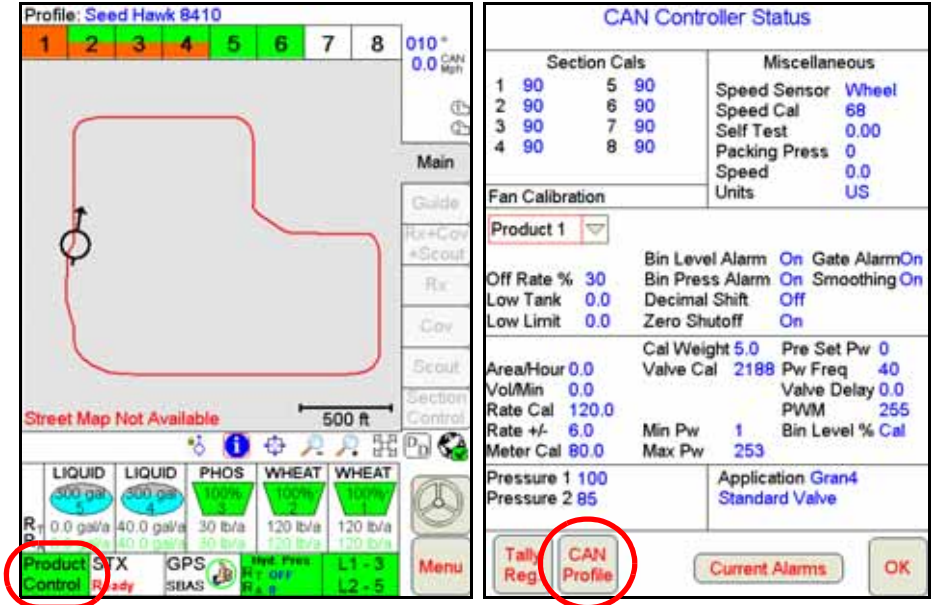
Profile: Seed Hawk 8410

| 1 | 2 | 3 | 4 | 5 | 6 | 7 | 8 |
|---|---|---|---|---|---|---|---|

010° 0.0 CAN Mph

Main
Guide
Rx+Cov +Scout
Rx
Cov
Scout
Section Control

Street Map Not Available
500 ft

| LIQUID | LIQUID | PHOS | WHEAT | WHEAT |
|---|---|---|---|---|
| 300 gal 5 | 300 gal 4 | 100% 3 | 100% 2 | 100% 1 |
| 0.0 gal/a | 40.0 gal/a | 30 lb/a | 120 lb/a | 120 lb/a |
| | 40.0 gal/a | 30 lb/a | 120 lb/a | 120 lb/a |

R T
R A

Product Control
STX Ready
GPS SBAS
Hyd Pres R T OFF R A 0
L1 - 3 L2 - 5
Menu

CAN Controller Status

Section Cals
1 90
2 90
3 90
4 90
5 90
6 90
7 90
8 90

Miscellaneous
Speed Sensor Wheel
Speed Cal 68
Self Test 0.00
Packing Press 0
Speed 0.0
Units US

Fan Calibration

Product 1

Bin Level Alarm On Gate Alarm On
Off Rate % 30 Bin Press Alarm On Smoothing On
Low Tank 0.0 Decimal Shift Off
Low Limit 0.0 Zero Shutoff On

Cal Weight 5.0 Pre Set Pw 0
Area/Hour 0.0 Valve Cal 2188 Pw Freq 40
Vol/Min 0.0 Valve Delay 0.0
Rate Cal 120.0 PWM 255
Rate +/- 6.0 Min Pw 1 Bin Level % Cal
Meter Cal 80.0 Max Pw 253

Pressure 1 100
Pressure 2 85

Application Gran4
Standard Valve

Tally Reg
CAN Profile
Current Alarms
OK